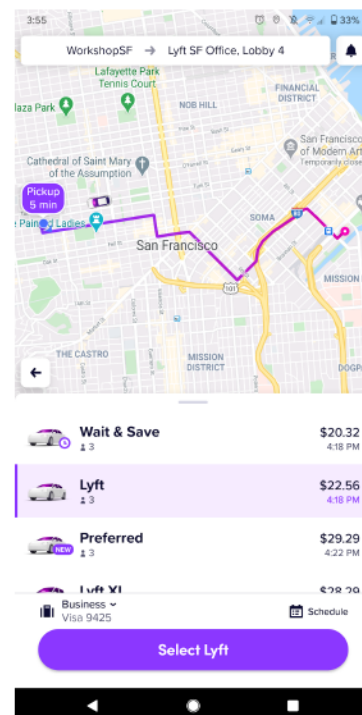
3:55

33%

WorkshopSF → Lyft SF Office, Lobby 4

Lafayette Park Tennis Court

laza Park

NOB HILL

FINANCIAL DISTRICT

Cathedral of Saint Mary of the Assumption

San Francisco Museum of Modern Art
Temporarily closed

Pickup 5 min

Painted Ladies

SOMA

San Francisco

101

MISSION

THE CASTRO

MISSION DISTRICT

Wait & Save
3
$20.32
4:18 PM

Lyft
3
$22.56
4:18 PM

Preferred
NEW
3
$29.29
4:22 PM

Lyft XL
$28.29

Business
Visa 9425

Schedule

Select Lyft